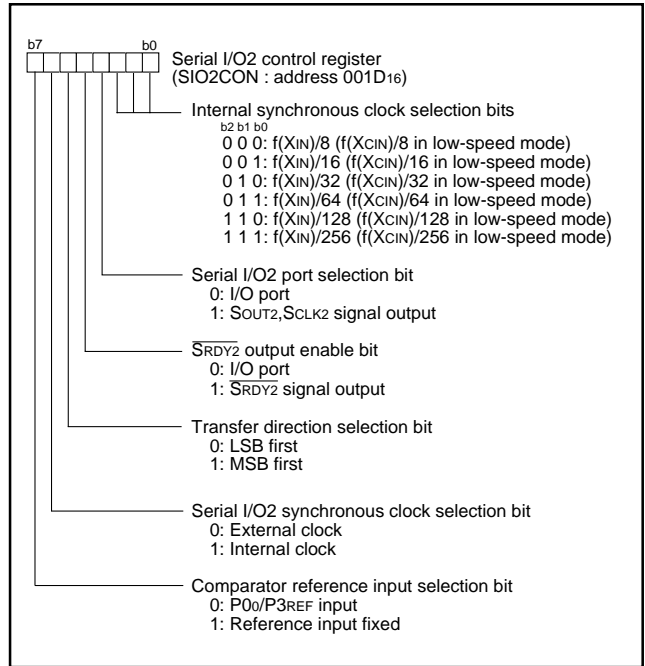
b7 b0

Serial I/O2 control register
(SIO2CON : address $001D_{16}$)

Internal synchronous clock selection bits
b2 b1 b0
0 0 0: f(XIN)/8 (f(XCIN)/8 in low-speed mode)
0 0 1: f(XIN)/16 (f(XCIN)/16 in low-speed mode)
0 1 0: f(XIN)/32 (f(XCIN)/32 in low-speed mode)
0 1 1: f(XIN)/64 (f(XCIN)/64 in low-speed mode)
1 1 0: f(XIN)/128 (f(XCIN)/128 in low-speed mode)
1 1 1: f(XIN)/256 (f(XCIN)/256 in low-speed mode)

Serial I/O2 port selection bit
0: I/O port
1: SOUT2,SCLK2 signal output

$\overline{SRDY2}$ output enable bit
0: I/O port
1: $\overline{SRDY2}$ signal output

Transfer direction selection bit
0: LSB first
1: MSB first

Serial I/O2 synchronous clock selection bit
0: External clock
1: Internal clock

Comparator reference input selection bit
0: P00/P3REF input
1: Reference input fixed